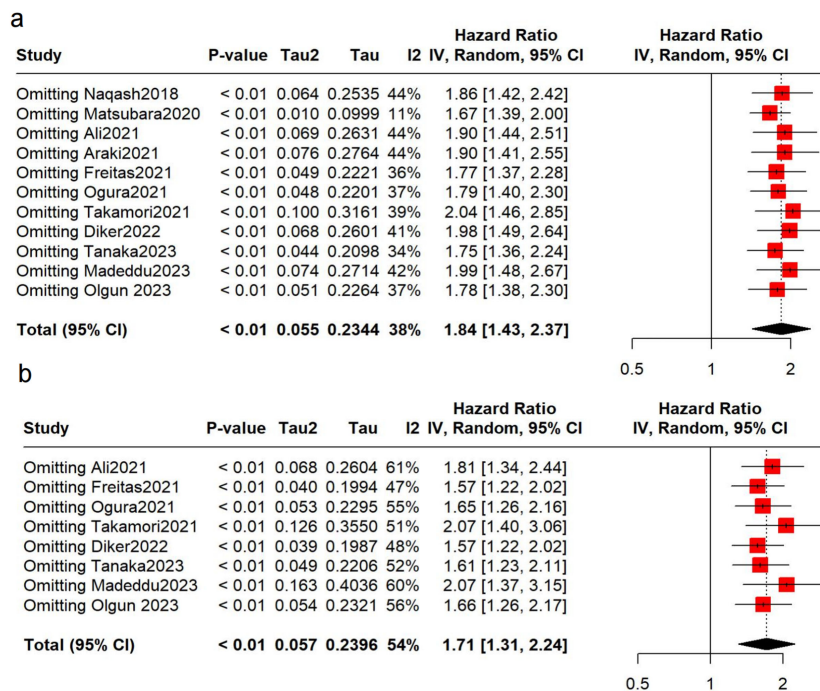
a

| Study | P-value | Tau2 | Tau | I2 | Hazard Ratio IV, Random, 95% CI |
|---|---|---|---|---|---|
| Omitting Naqash2018 | < 0.01 | 0.064 | 0.2535 | 44% | 1.86 [1.42, 2.42] |
| Omitting Matsubara2020 | < 0.01 | 0.010 | 0.0999 | 11% | 1.67 [1.39, 2.00] |
| Omitting Ali2021 | < 0.01 | 0.069 | 0.2631 | 44% | 1.90 [1.44, 2.51] |
| Omitting Araki2021 | < 0.01 | 0.076 | 0.2764 | 44% | 1.90 [1.41, 2.55] |
| Omitting Freitas2021 | < 0.01 | 0.049 | 0.2221 | 36% | 1.77 [1.37, 2.28] |
| Omitting Ogura2021 | < 0.01 | 0.048 | 0.2201 | 37% | 1.79 [1.40, 2.30] |
| Omitting Takamori2021 | < 0.01 | 0.100 | 0.3161 | 39% | 2.04 [1.46, 2.85] |
| Omitting Diker2022 | < 0.01 | 0.068 | 0.2601 | 41% | 1.98 [1.49, 2.64] |
| Omitting Tanaka2023 | < 0.01 | 0.044 | 0.2098 | 34% | 1.75 [1.36, 2.24] |
| Omitting Madeddu2023 | < 0.01 | 0.074 | 0.2714 | 42% | 1.99 [1.48, 2.67] |
| Omitting Olgun 2023 | < 0.01 | 0.051 | 0.2264 | 37% | 1.78 [1.38, 2.30] |
| **Total (95% CI)** | **< 0.01** | **0.055** | **0.2344** | **38%** | **1.84 [1.43, 2.37]** |

Hazard Ratio
IV, Random, 95% CI
0.5 1 2

b

| Study | P-value | Tau2 | Tau | I2 | Hazard Ratio IV, Random, 95% CI |
|---|---|---|---|---|---|
| Omitting Ali2021 | < 0.01 | 0.068 | 0.2604 | 61% | 1.81 [1.34, 2.44] |
| Omitting Freitas2021 | < 0.01 | 0.040 | 0.1994 | 47% | 1.57 [1.22, 2.02] |
| Omitting Ogura2021 | < 0.01 | 0.053 | 0.2295 | 55% | 1.65 [1.26, 2.16] |
| Omitting Takamori2021 | < 0.01 | 0.126 | 0.3550 | 51% | 2.07 [1.40, 3.06] |
| Omitting Diker2022 | < 0.01 | 0.039 | 0.1987 | 48% | 1.57 [1.22, 2.02] |
| Omitting Tanaka2023 | < 0.01 | 0.049 | 0.2206 | 52% | 1.61 [1.23, 2.11] |
| Omitting Madeddu2023 | < 0.01 | 0.163 | 0.4036 | 60% | 2.07 [1.37, 3.15] |
| Omitting Olgun 2023 | < 0.01 | 0.054 | 0.2321 | 56% | 1.66 [1.26, 2.17] |
| **Total (95% CI)** | **< 0.01** | **0.057** | **0.2396** | **54%** | **1.71 [1.31, 2.24]** |

Hazard Ratio
IV, Random, 95% CI
0.5 1 2